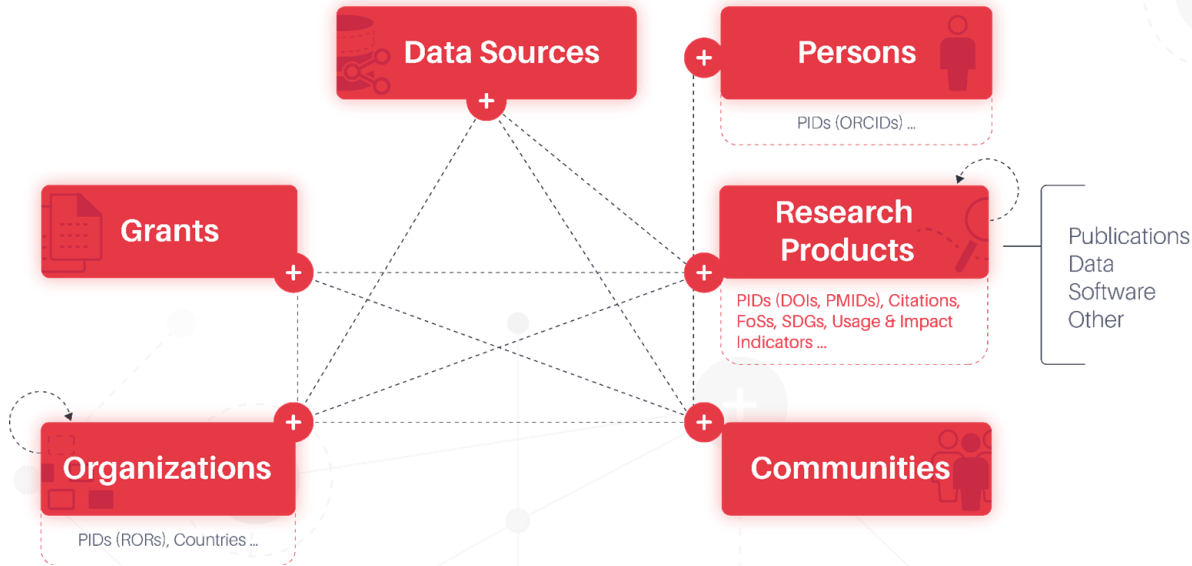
Data Sources

Persons

PIDs (ORCIDs) ...

Grants

Research Products

PIDs (DOIs, PMIDs), Citations, FoSs, SDGs, Usage & Impact Indicators ...

Publications
Data
Software
Other

Organizations

PIDs (RORs), Countries ...

Communities